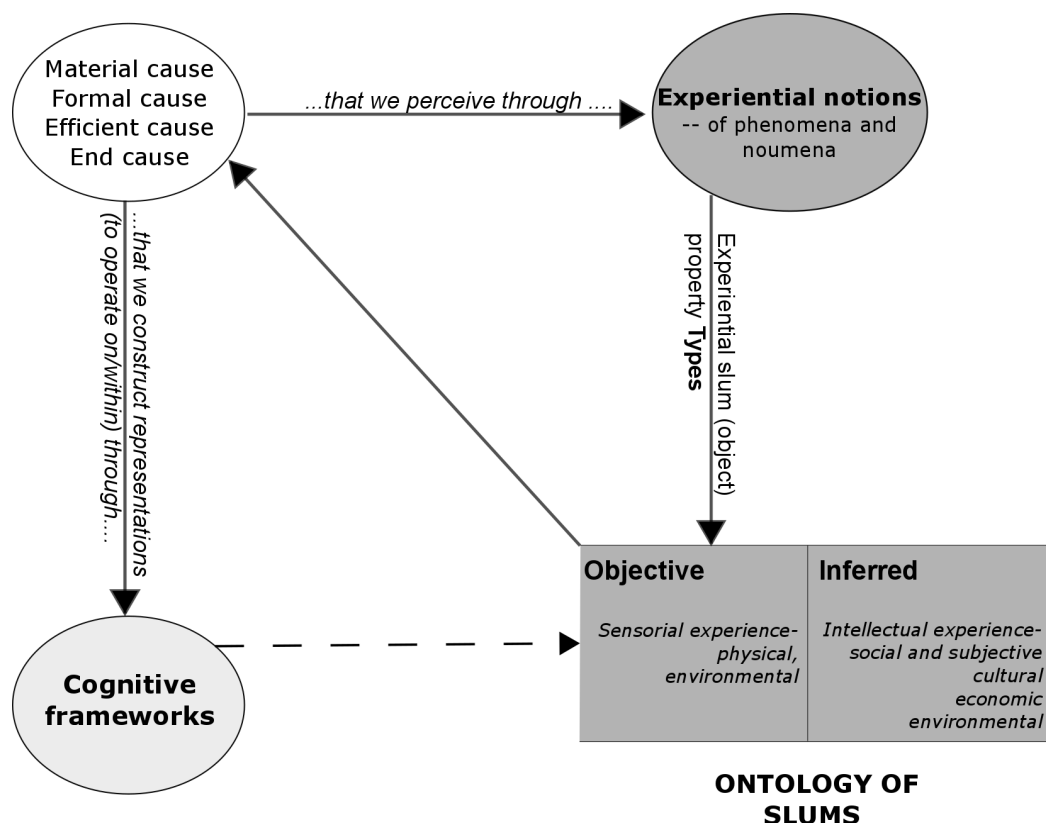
Material cause
Formal cause
Efficient cause
End cause

...that we perceive through ....

Experiential notions
-- of phenomena and noumena

...that we construct representations (to operate on/within) through...

Experiential slum (object) property Types

Objective

Sensorial experience-physical, environmental

Inferred

Intellectual experience-social and subjective cultural economic environmental

Cognitive frameworks

ONTOLOGY OF SLUMS